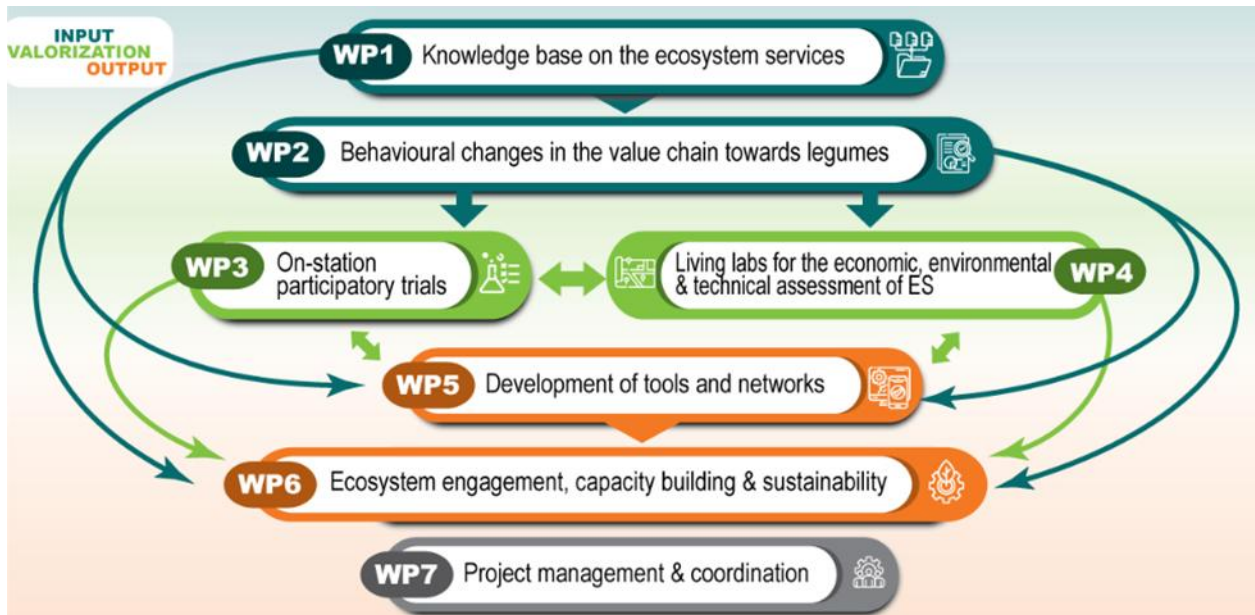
INPUT
VALORIZATION
OUTPUT

WP1 Knowledge base on the ecosystem services

WP2 Behavioural changes in the value chain towards legumes

WP3 On-station participatory trials

Living labs for the economic, environmental & technical assessment of ES WP4

WP5 Development of tools and networks

WP6 Ecosystem engagement, capacity building & sustainability

WP7 Project management & coordination